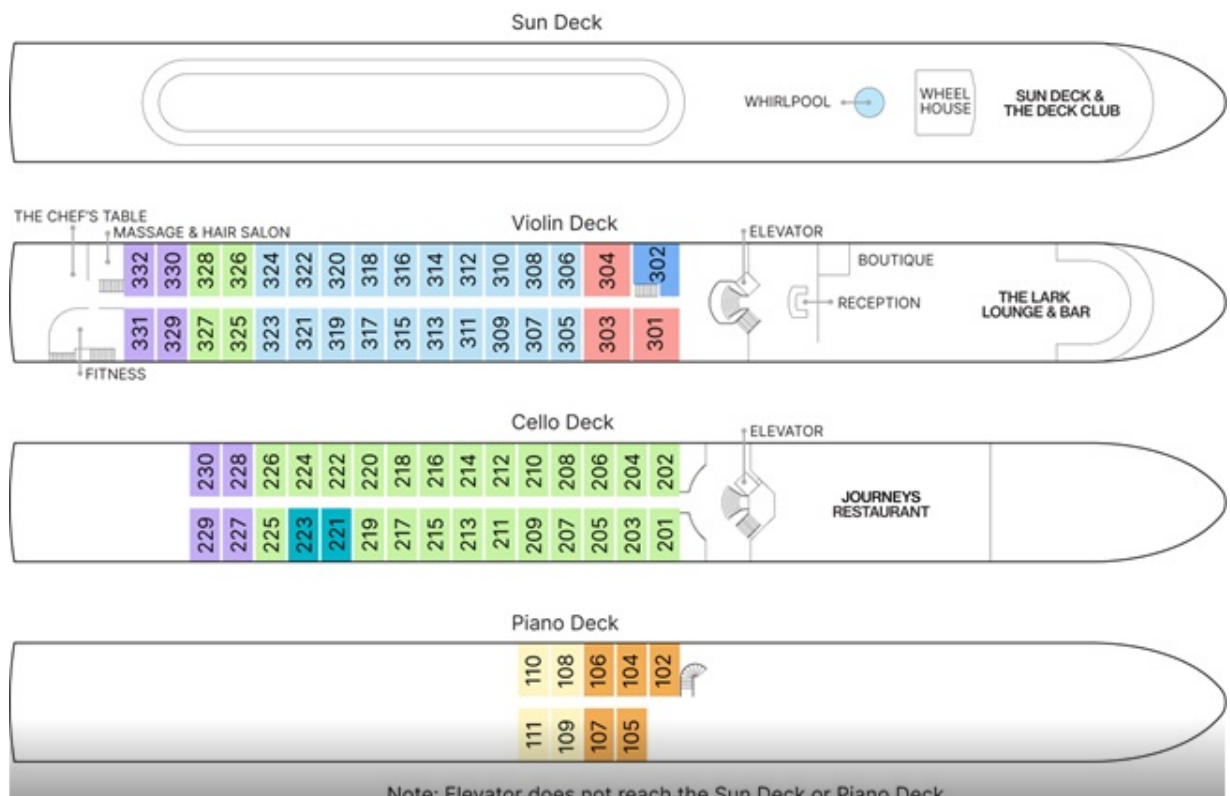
Sun Deck

WHIRLPOOL
WHEEL HOUSE
SUN DECK & THE DECK CLUB

THE CHEF'S TABLE
MASSAGE & HAIR SALON
Violin Deck
ELEVATOR
BOUTIQUE
RECEPTION
THE LARK LOUNGE & BAR

332 330 328 326 324 322 320 318 316 314 312 310 308 306 304 302
331 329 327 325 323 321 319 317 315 313 311 309 307 305 303 301

FITNESS

Cello Deck
ELEVATOR
JOURNEYS RESTAURANT

230 228 226 224 222 220 218 216 214 212 210 208 206 204 202
229 227 225 223 221 219 217 215 213 211 209 207 205 203 201

Piano Deck

110 108 106 104 102
111 109 107 105

Note: Elevator does not reach the Sun Deck or Piano Deck